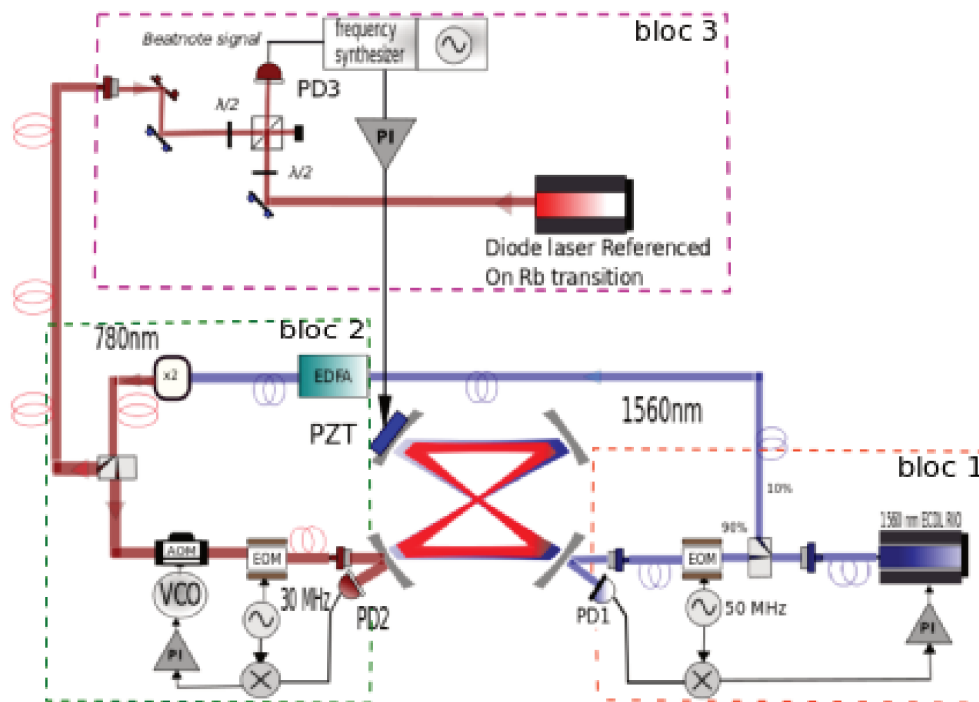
bloc 3
Beatnote signal
frequency synthesizer
PD3
λ/2
λ/2
PI
Diode laser Referenced On Rb transition
bloc 2
780nm
x2
EDFA
1560nm
PZT
bloc 1
10%
90%
1560 nm ECDL RIO
AOM
EOM
VCO
30 MHz
PD2
PI
PD1
EOM
50 MHz
PI